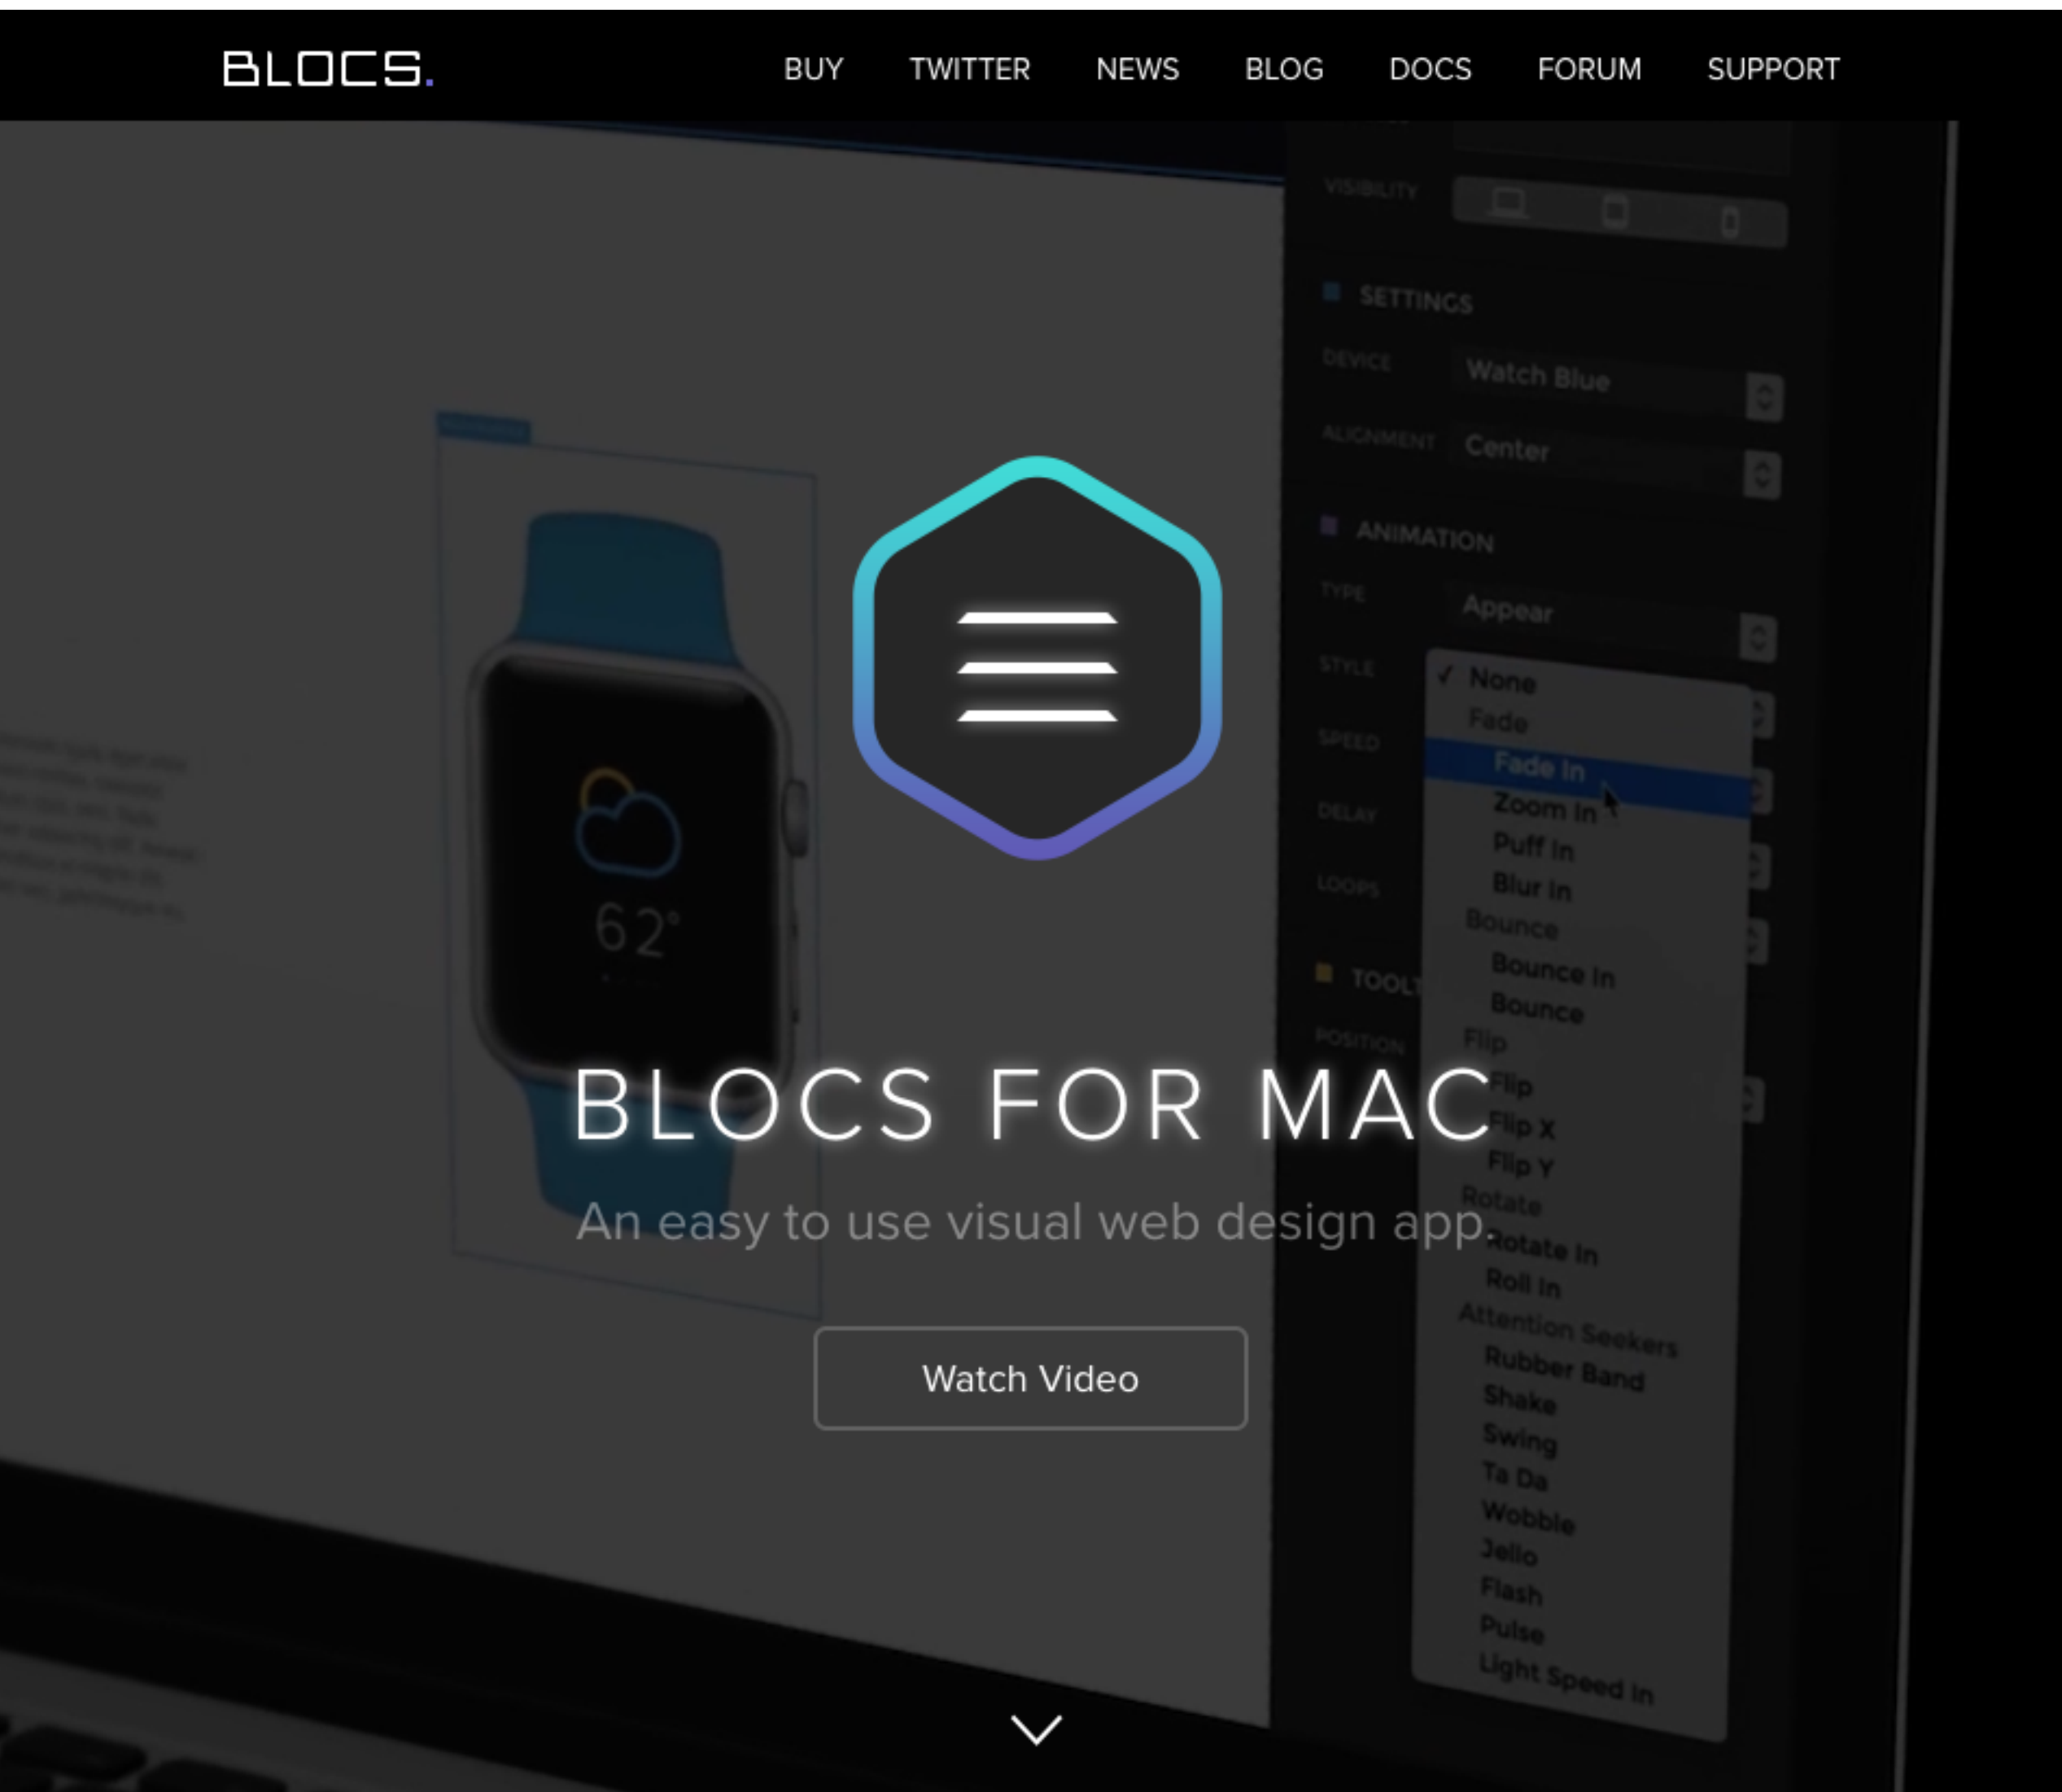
BLOCS.

BUY TWITTER NEWS BLOG DOCS FORUM SUPPORT

VISIBILITY

SETTINGS

DEVICE Watch Blue

ALIGNMENT Center

ANIMATION

TYPE Appear

STYLE

SPEED

DELAY

LOOPS

TOOL

POSITION

✓ None
Fade
Fade In
Zoom In
Puff In
Blur In
Bounce
Bounce In
Bounce
Flip
Flip
Flip X
Flip Y
Rotate
Rotate In
Roll In
Attention Seekers
Rubber Band
Shake
Swing
Ta Da
Wobble
Jello
Flash
Pulse
Light Speed In

62°

BLOCS FOR MAC

An easy to use visual web design app

Watch Video